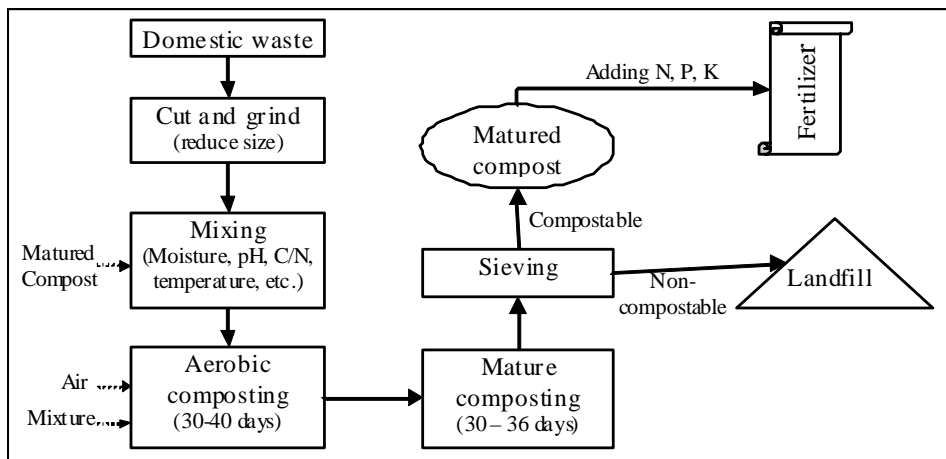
Domestic waste

Cut and grind (reduce size)

Mixing (Moisture, pH, C/N, temperature, etc.)

Matured Compost

Aerobic composting (30-40 days)

Air

Mixture

Mature composting (30 – 36 days)

Sieving

Compostable

Non-compostable

Landfill

Matured compost

Adding N, P, K

Fertilizer